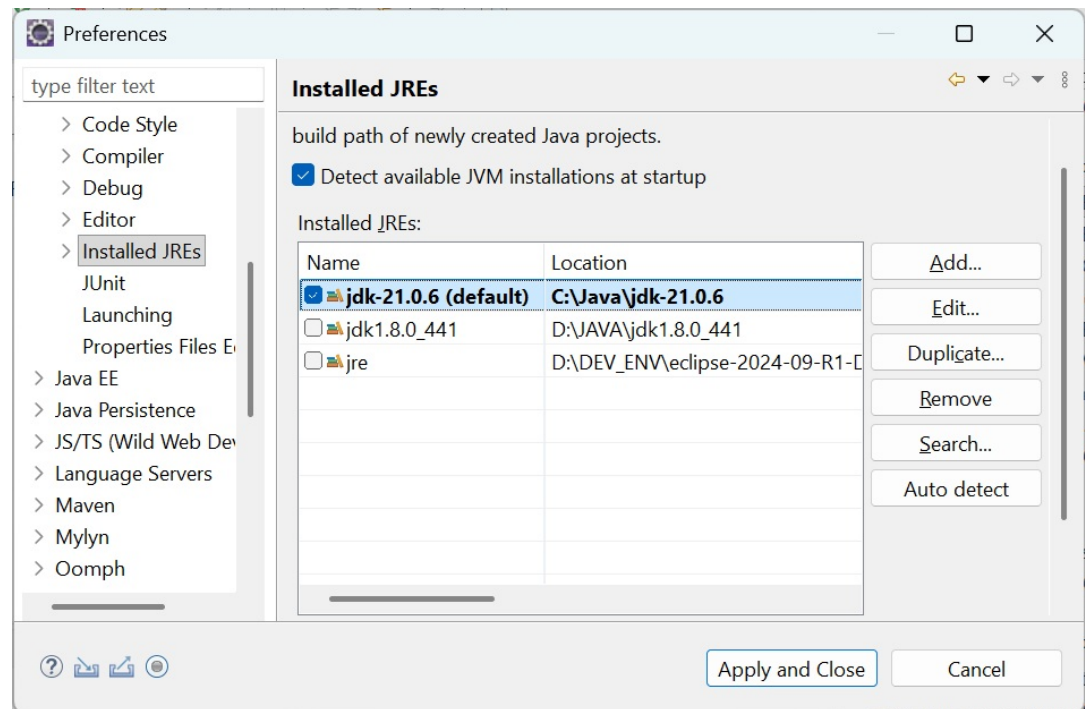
Preferences

type filter text

> Code Style
> Compiler
> Debug
> Editor
> Installed JREs
JUnit
Launching
Properties Files E
> Java EE
> Java Persistence
> JS/TS (Wild Web De
> Language Servers
> Maven
> Mylyn
> Oomph

Installed JREs

build path of newly created Java projects.

Detect available JVM installations at startup

Installed JREs:

| Name | Location |
|---|---|
| jdk-21.0.6 (default) | C:\Java\jdk-21.0.6 |
| jdk1.8.0_441 | D:\JAVA\jdk1.8.0_441 |
| jre | D:\DEV_ENV\eclipse-2024-09-R1-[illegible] |

Add...
Edit...
Duplicate...
Remove
Search...
Auto detect

Apply and Close
Cancel